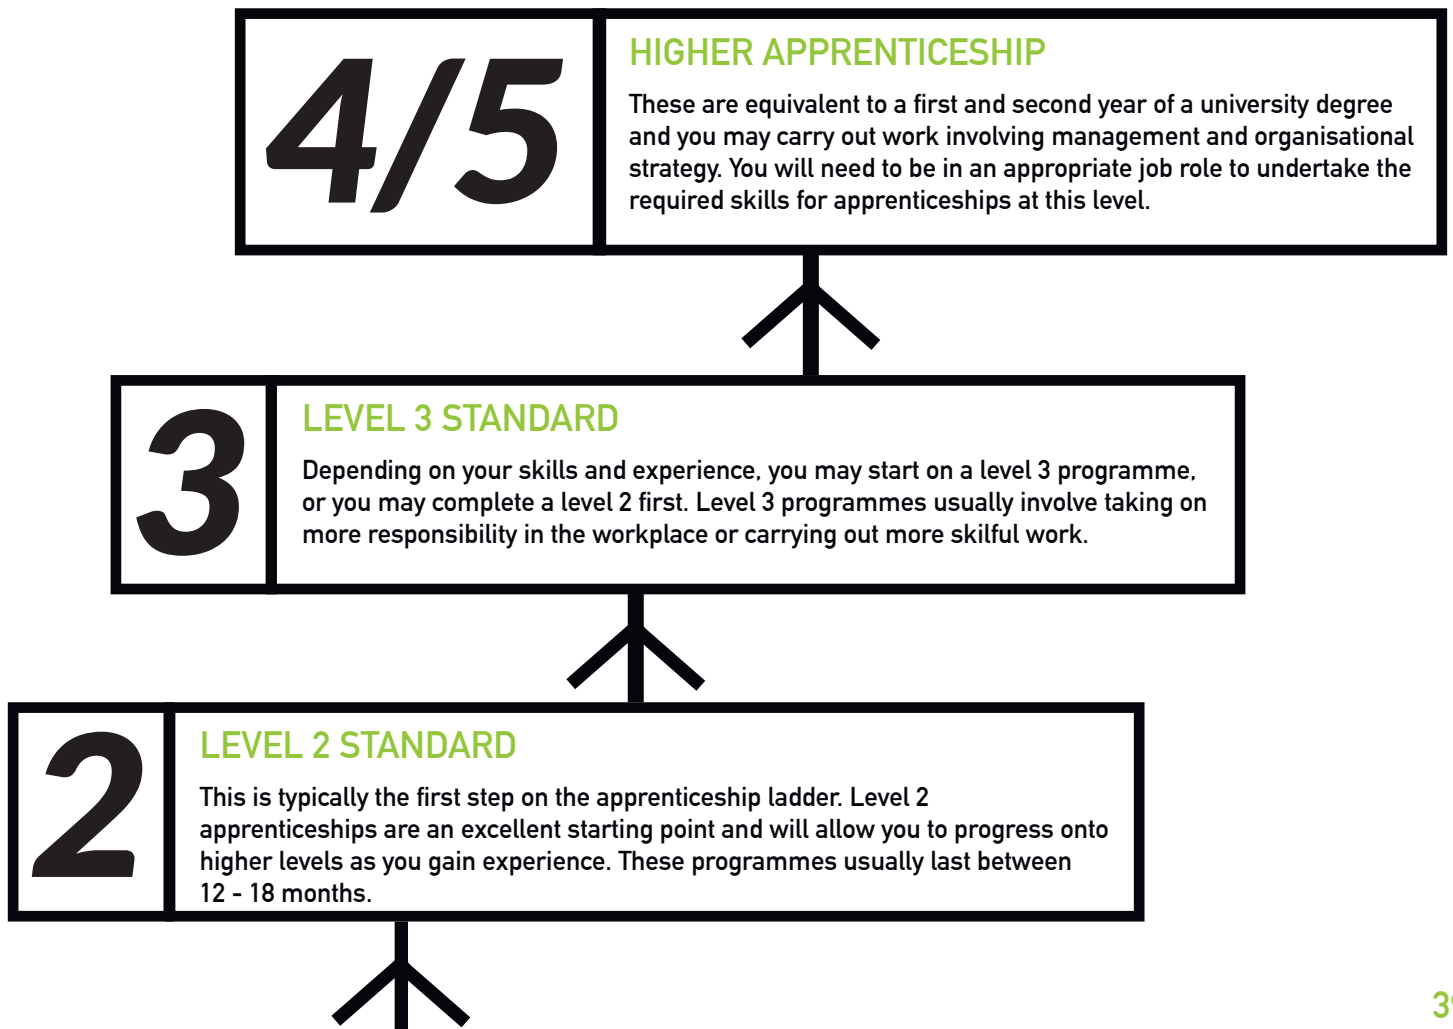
4/5

HIGHER APPRENTICESHIP

These are equivalent to a first and second year of a university degree and you may carry out work involving management and organisational strategy. You will need to be in an appropriate job role to undertake the required skills for apprenticeships at this level.

3

LEVEL 3 STANDARD

Depending on your skills and experience, you may start on a level 3 programme, or you may complete a level 2 first. Level 3 programmes usually involve taking on more responsibility in the workplace or carrying out more skilful work.

2

LEVEL 2 STANDARD

This is typically the first step on the apprenticeship ladder. Level 2 apprenticeships are an excellent starting point and will allow you to progress onto higher levels as you gain experience. These programmes usually last between 12 - 18 months.

3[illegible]